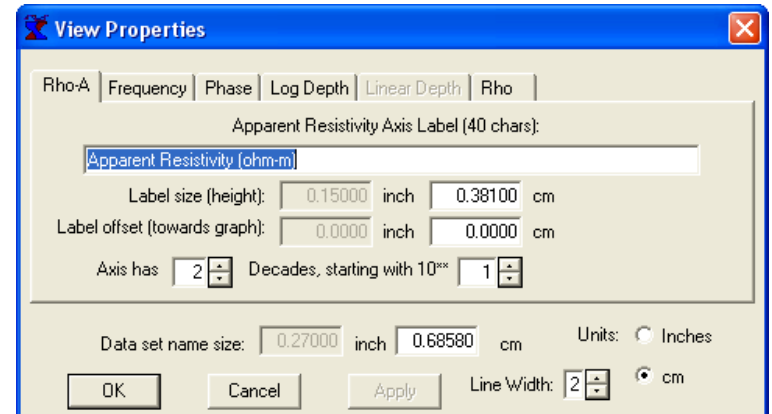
View Properties

Rho-A | Frequency | Phase | Log Depth | Linear Depth | Rho

Apparent Resistivity Axis Label (40 chars):

Apparent Resistivity (ohm-m)

Label size (height): 0.15000 inch 0.38100 cm

Label offset (towards graph): 0.0000 inch 0.0000 cm

Axis has 2 Decades, starting with 10** 1

Data set name size: 0.27000 inch 0.68580 cm

Units: Inches cm

OK Cancel Apply

Line Width: 2